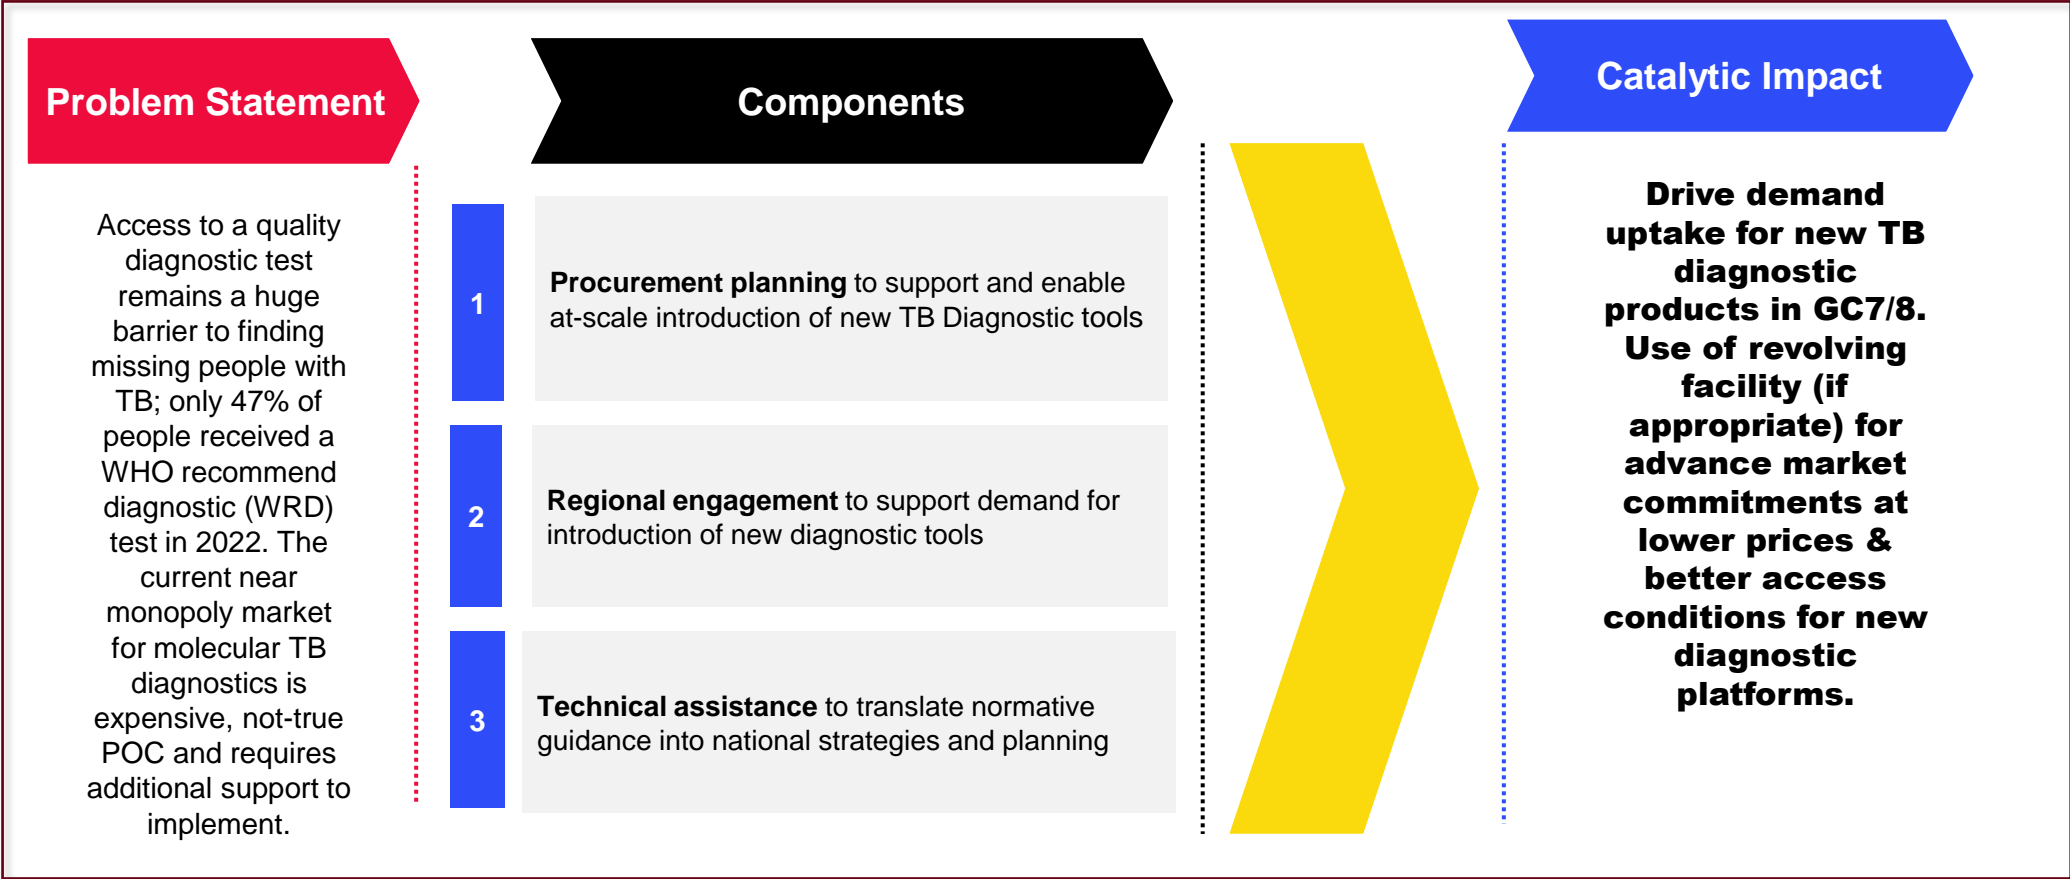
Problem Statement

Access to a quality diagnostic test remains a huge barrier to finding missing people with TB; only 47% of people received a WHO recommend diagnostic (WRD) test in 2022. The current near monopoly market for molecular TB diagnostics is expensive, not-true POC and requires additional support to implement.

Components

1

**Procurement planning** to support and enable at-scale introduction of new TB Diagnostic tools

2

**Regional engagement** to support demand for introduction of new diagnostic tools

3

**Technical assistance** to translate normative guidance into national strategies and planning

Catalytic Impact

**Drive demand uptake for new TB diagnostic products in GC7/8. Use of revolving facility (if appropriate) for advance market commitments at lower prices & better access conditions for new diagnostic platforms.**